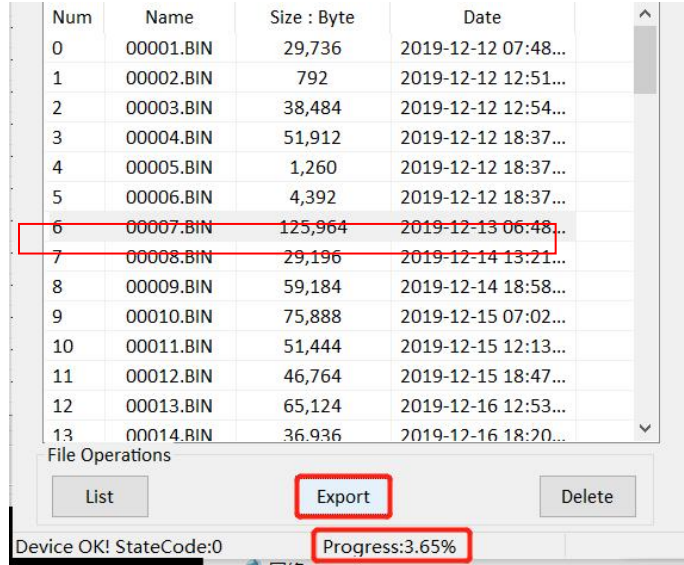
| Num | Name | Size : Byte | Date |
|---|---|---|---|
| 0 | 00001.BIN | 29,736 | 2019-12-12 07:48... |
| 1 | 00002.BIN | 792 | 2019-12-12 12:51... |
| 2 | 00003.BIN | 38,484 | 2019-12-12 12:54... |
| 3 | 00004.BIN | 51,912 | 2019-12-12 18:37... |
| 4 | 00005.BIN | 1,260 | 2019-12-12 18:37... |
| 5 | 00006.BIN | 4,392 | 2019-12-12 18:37... |
| 6 | 00007.BIN | 125,964 | 2019-12-13 06:48... |
| 7 | 00008.BIN | 29,196 | 2019-12-14 13:21... |
| 8 | 00009.BIN | 59,184 | 2019-12-14 18:58... |
| 9 | 00010.BIN | 75,888 | 2019-12-15 07:02... |
| 10 | 00011.BIN | 51,444 | 2019-12-15 12:13... |
| 11 | 00012.BIN | 46,764 | 2019-12-15 18:47... |
| 12 | 00013.BIN | 65,124 | 2019-12-16 12:53... |
| 13 | 00014.BIN | 36,936 | 2019-12-16 18:20... |

File Operations

List

Export

Delete

Device OK! StateCode:0

Progress:3.65%